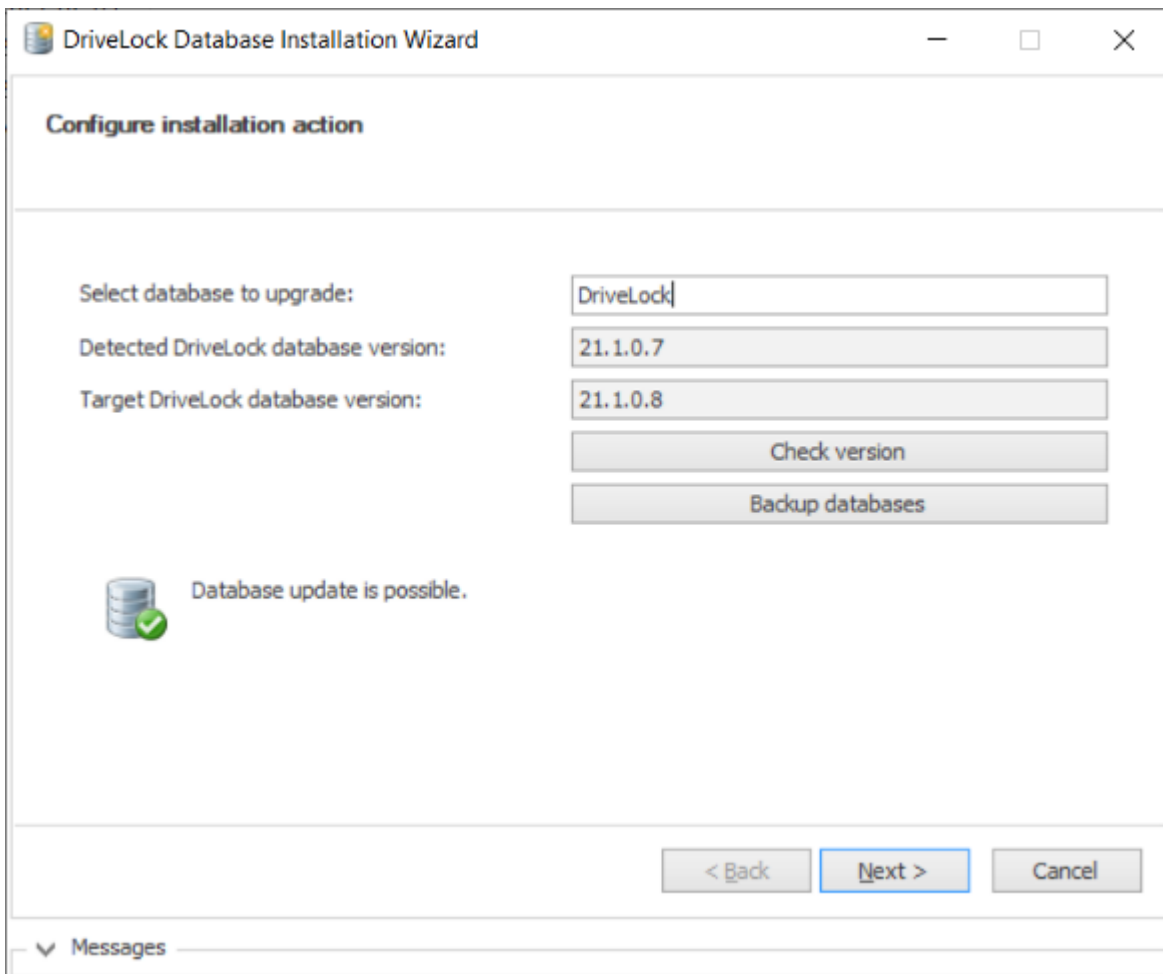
DriveLock Database Installation Wizard

Configure installation action

Select database to upgrade: DriveLock

Detected DriveLock database version: 21.1.0.7

Target DriveLock database version: 21.1.0.8

Check version

Backup databases

Database update is possible.

< Back

Next >

Cancel

Messages